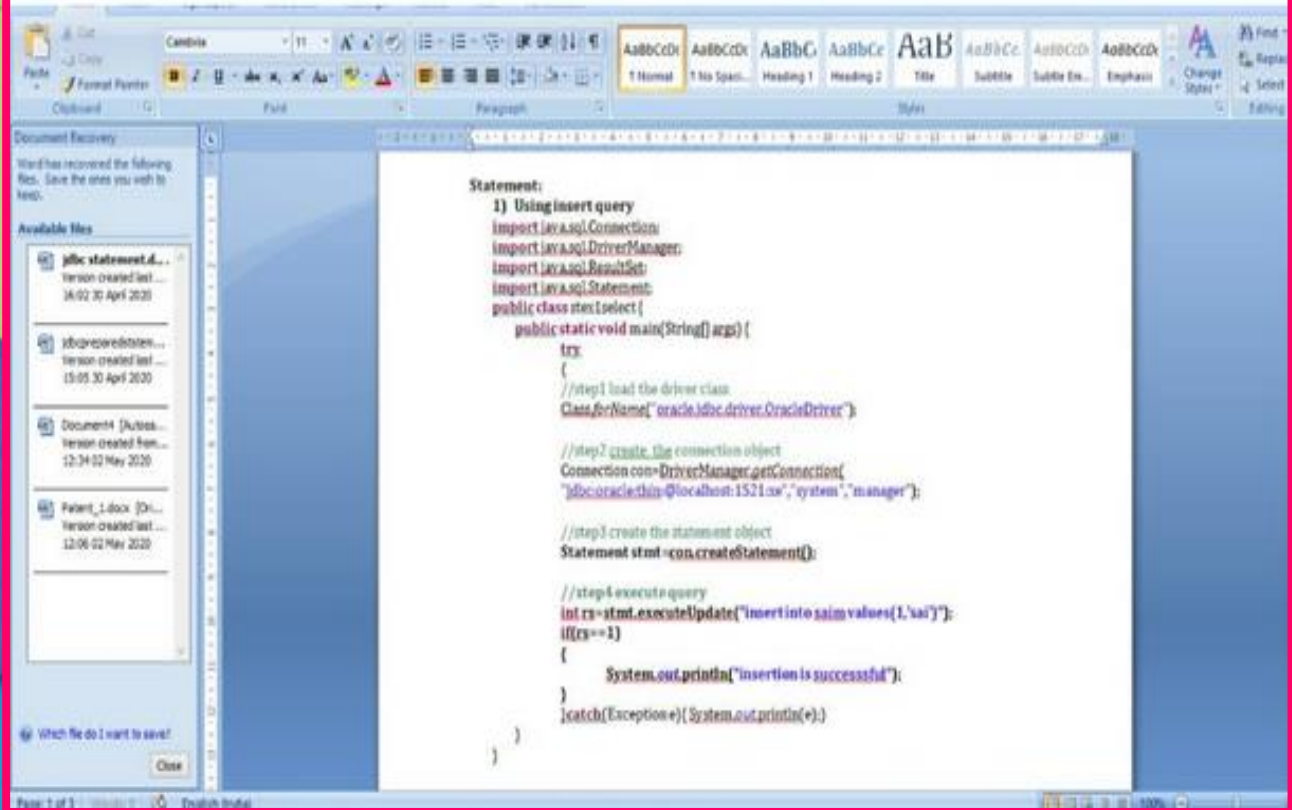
Cut
Copy
Paste
Format Painter
Clipboard
Cambria
11
Font
Paragraph
AaBbCcDc
¶ Normal
AaBbCcDc
¶ No Spaci...
AaBbC
Heading 1
AaBbCc
Heading 2
AaB
Title
AaBbCc
Subtitle
AaBbCcDc
Subtle Em...
AaBbCcDc
Emphasis
Change Styles
Styles
Find
Replace
Select
Editing

Document Recovery
Word has recovered the following files. Save the ones you wish to keep.
Available files
jdbc statement.d...
Version created last ...
16:02 30 April 2020
jdbcpreparedstatem...
Version created last ...
15:05 30 April 2020
Document4 [Autosa...
Version created from...
12:34 02 May 2020
Patent_1.docx [Or...
Version created last ...
12:06 02 May 2020
Which file do I want to save?
Close

Statement:
1) Using insert query
import java.sql.Connection;
import java.sql.DriverManager;
import java.sql.ResultSet;
import java.sql.Statement;
public class stec1select {
public static void main(String[] args) {
try
{
//step1 load the driver class
Class.forName("oracle.jdbc.driver.OracleDriver");

//step2 create the connection object
Connection con=DriverManager.getConnection(
"jdbc:oracle:thin:@localhost:1521:xe","system","manager");

//step3 create the statement object
Statement stmt=con.createStatement();

//step4 execute query
int rs=stmt.executeUpdate("insert into saim values(1,'sai')");
if(rs==1)
{
System.out.println("insertion is successsful");
}
}catch(Exception e){ System.out.println(e);}
}
}

Page: 1 of 1
English (India)
100%